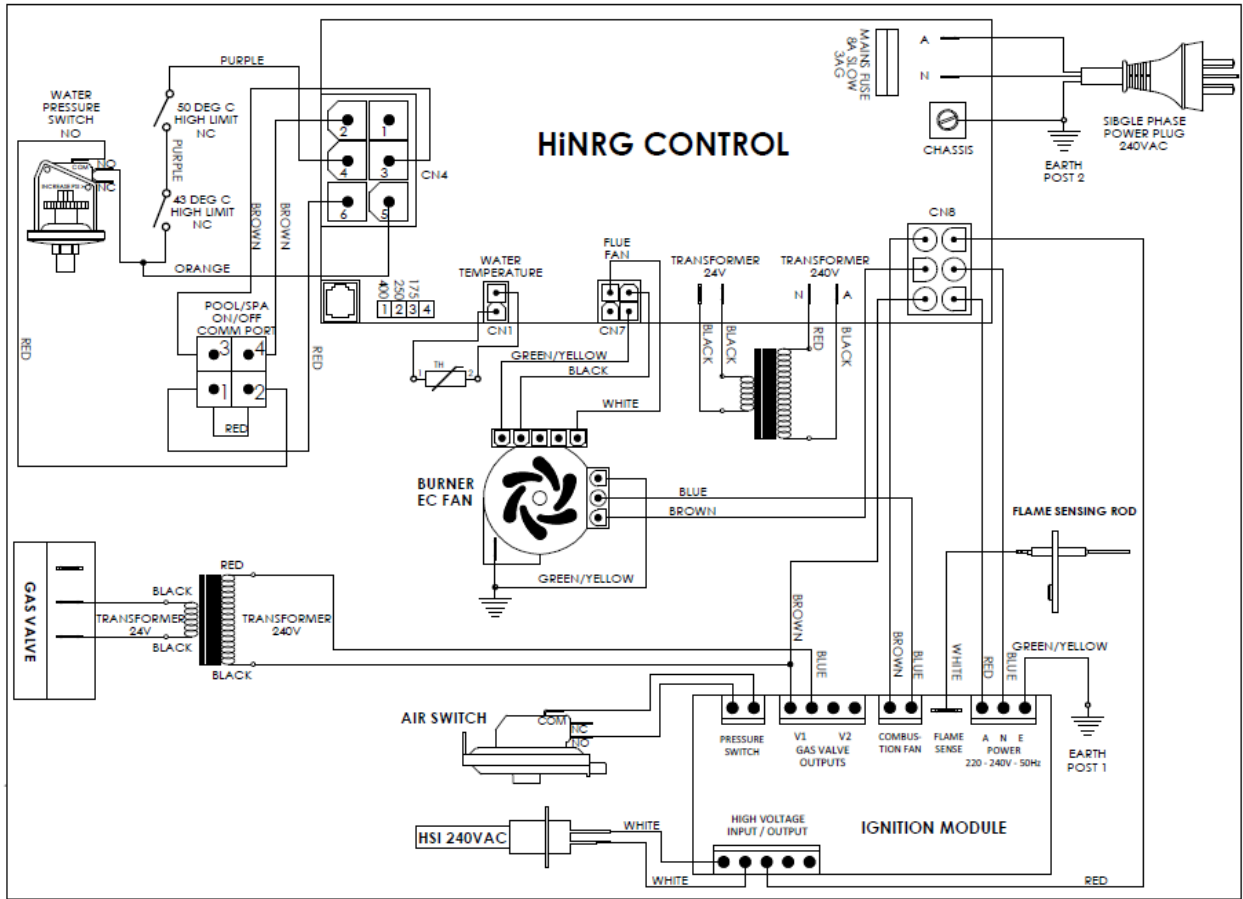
HiNRG CONTROL

WATER PRESSURE SWITCH NO

COM NO NC

INCREASE PS

PURPLE

50 DEG C HIGH LIMIT NC

PURPLE

43 DEG C HIGH LIMIT NC

BROWN

BROWN

ORANGE

RED

2 1

4 3

6 5

CN4

MAINS FUSE 8A SLOW 3AG

A

N

CHASSIS

EARTH POST 2

SIBGLE PHASE POWER PLUG 240VAC

POOL/SPA ON/OFF COMM PORT

3 4

1 2

RED

RED

400 250 175

1 2 3 4

WATER TEMPERATURE

CN1

TH

1 2

FLUE FAN

CN7

GREEN/YELLOW

BLACK

WHITE

TRANSFORMER 24V

BLACK

BLACK

TRANSFORMER 240V

N A

RED

BLACK

CN8

BURNER EC FAN

BLUE

BROWN

GREEN/YELLOW

FLAME SENSING ROD

GAS VALVE

RED

BLACK

TRANSFORMER 24V

BLACK

BLACK

TRANSFORMER 240V

BROWN

BLUE

BROWN

BLUE

WHITE

RED

BLUE

GREEN/YELLOW

AIR SWITCH

COM

NC

NO

PRESSURE SWITCH

V1 V2 GAS VALVE OUTPUTS

COMBUS-TION FAN

FLAME SENSE

A N E POWER 220 - 240V - 50Hz

EARTH POST 1

HSI 240VAC

WHITE

HIGH VOLTAGE INPUT / OUTPUT

IGNITION MODULE

WHITE

RED